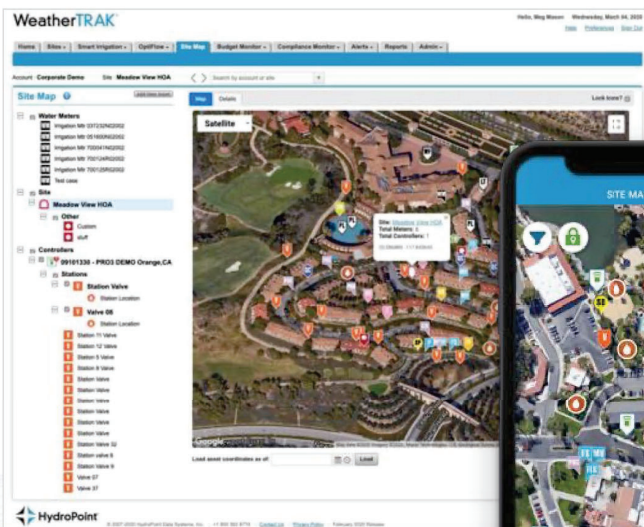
WeatherTRAK

Hello, Meg Mason Wednesday, March 04, 2020
Help Preferences Sign Out

Home | Sites | Smart Irrigation | OptiFlow | Site Map | Budget Monitor | Compliance Monitor | Alerts | Reports | Admin

Account Corporate Demo Site Meadow View HOA

Search by account or site

Site Map

Add New Asset

Water Meters
Irrigation Mtr 03T232NG2002
Irrigation Mtr 05160GNG2002
Irrigation Mtr 70D041NG2002
Irrigation Mtr 70D124RG2002
Irrigation Mtr 70D125RG2002
Test case

Site
Meadow View HOA
Other
Custom
stuff

Controllers
09101330 - PRO3 DEMO Orange,CA
Stations
Station Valve
Station Location
Valve 08
Station Location
Station 11 Valve
Station 12 Valve
Station 5 Valve
Station 8 Valve
Station Valve
Station Valve
Station Valve
Station Valve
Station Valve
Station Valve
Station Valve 32
Station valve 6
Station Valve 9
Valve 07
Valve 17

Map Details

Look Here?

Satellite

Site: Meadow View HOA
Total Meters: 3
Total Controllers: 1

Google

Load asset coordinates as of: Load

SITE MA

HydroPoint

© 2007-2020 HydroPoint Data Systems, Inc. +1 800 362 8774 Contact Us Privacy Policy February 2020 Release